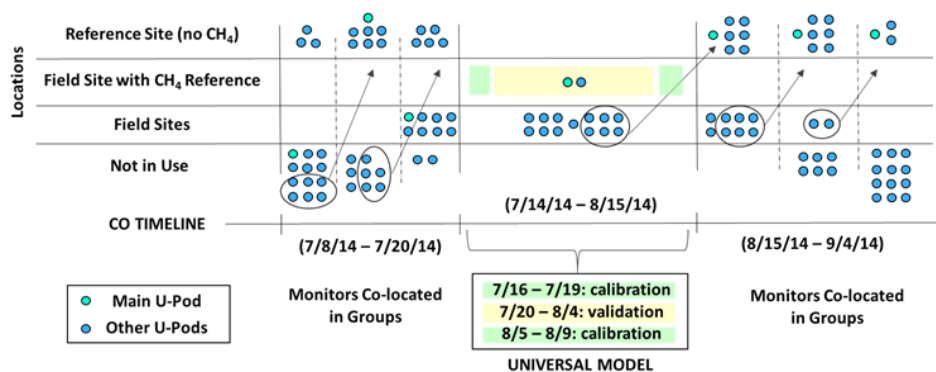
Locations

Reference Site (no $CH_4$)

Field Site with $CH_4$ Reference

Field Sites

Not in Use

CO TIMELINE

(7/8/14 – 7/20/14)

(7/14/14 – 8/15/14)

(8/15/14 – 9/4/14)

Main U-Pod

Other U-Pods

Monitors Co-located in Groups

7/16 – 7/19: calibration

7/20 – 8/4: validation

8/5 – 8/9: calibration

UNIVERSAL MODEL

Monitors Co-located in Groups